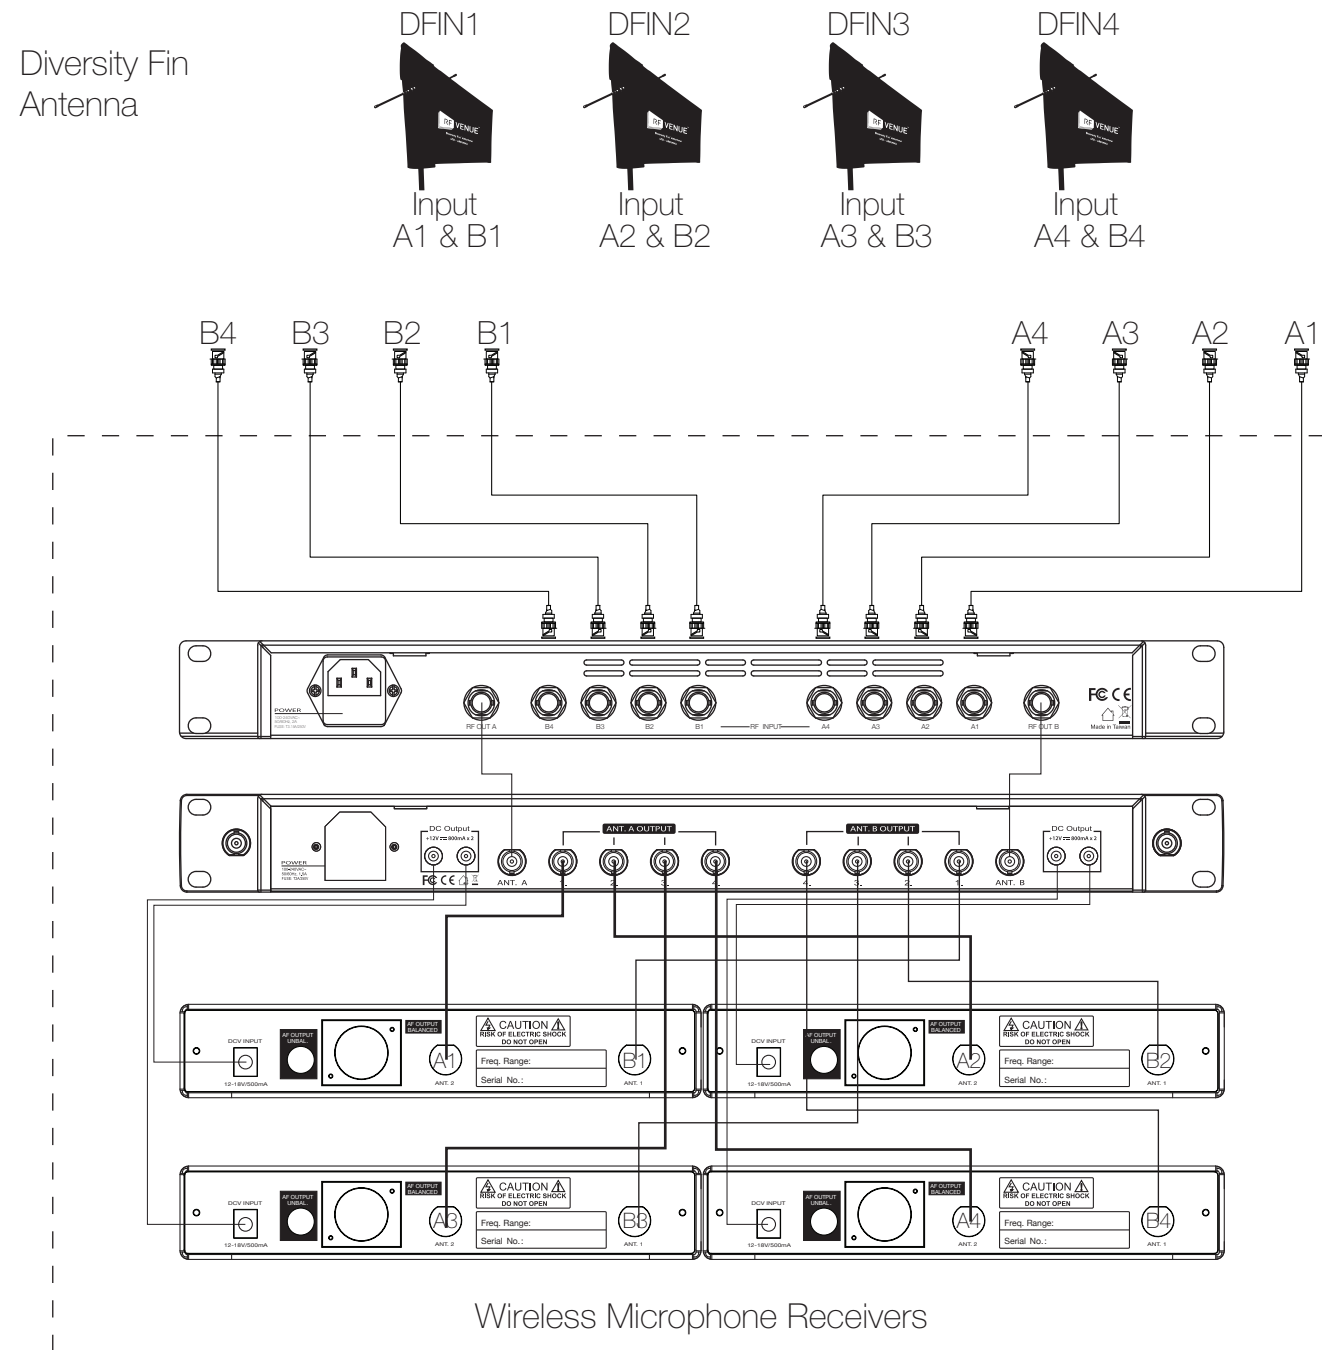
Diversity Fin Antenna

DFIN1
RF VENUE
Input A1 & B1

DFIN2
RF VENUE
Input A2 & B2

DFIN3
RF VENUE
Input A3 & B3

DFIN4
RF VENUE
Input A4 & B4

B4 B3 B2 B1 A4 A3 A2 A1

POWER
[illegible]
RF OUT A
B4
B3
B2
B1
RF INPUT
A4
A3
A2
A1
RF OUT B
FC CE
Made in Taiwan

POWER
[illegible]
DC Output
+12V ⎓ 800mA x 2
FC CE
ANT. A
ANT. A OUTPUT
1. 2. 3. 4.
ANT. B OUTPUT
4. 3. 2. 1.
ANT. B
DC Output
+12V ⎓ 800mA x 2

DCV INPUT
12-18V/500mA
AF OUTPUT UNBAL.
AF OUTPUT BALANCED
CAUTION
RISK OF ELECTRIC SHOCK
DO NOT OPEN
A1
ANT. 2
Freq. Range:
Serial No.:
B1
ANT. 1

DCV INPUT
12-18V/500mA
AF OUTPUT UNBAL.
AF OUTPUT BALANCED
CAUTION
RISK OF ELECTRIC SHOCK
DO NOT OPEN
A2
ANT. 2
Freq. Range:
Serial No.:
B2
ANT. 1

DCV INPUT
12-18V/500mA
AF OUTPUT UNBAL.
AF OUTPUT BALANCED
CAUTION
RISK OF ELECTRIC SHOCK
DO NOT OPEN
A3
ANT. 2
Freq. Range:
Serial No.:
B3
ANT. 1

DCV INPUT
12-18V/500mA
AF OUTPUT UNBAL.
AF OUTPUT BALANCED
CAUTION
RISK OF ELECTRIC SHOCK
DO NOT OPEN
A4
ANT. 2
Freq. Range:
Serial No.:
B4
ANT. 1

Wireless Microphone Receivers